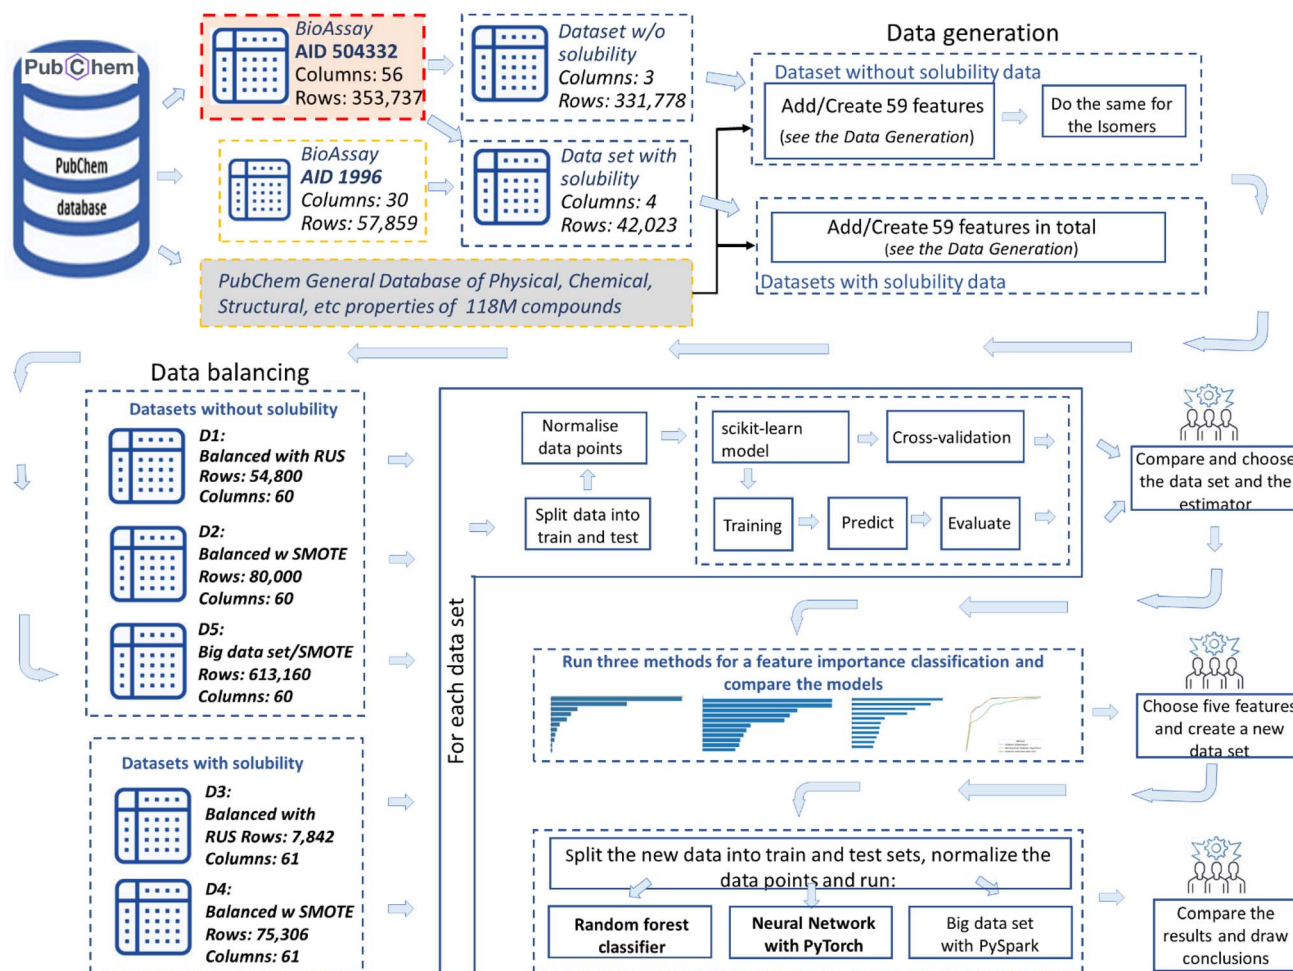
PubChem

PubChem database

BioAssay
AID 504332
Columns: 56
Rows: 353,737

Dataset w/o solubility
Columns: 3
Rows: 331,778

BioAssay
AID 1996
Columns: 30
Rows: 57,859

Data set with solubility
Columns: 4
Rows: 42,023

PubChem General Database of Physical, Chemical, Structural, etc properties of 118M compounds

Data generation

Dataset without solubility data

Add/Create 59 features
(see the Data Generation)

Do the same for the Isomers

Add/Create 59 features in total
(see the Data Generation)

Datasets with solubility data

Data balancing

Datasets without solubility

D1:
Balanced with RUS
Rows: 54,800
Columns: 60

D2:
Balanced w SMOTE
Rows: 80,000
Columns: 60

D5:
Big data set/SMOTE
Rows: 613,160
Columns: 60

Datasets with solubility

D3:
Balanced with RUS Rows: 7,842
Columns: 61

D4:
Balanced w SMOTE
Rows: 75,306
Columns: 61

For each data set

Normalise data points

Split data into train and test

scikit-learn model

Cross-validation

Training

Predict

Evaluate

Compare and choose the data set and the estimator

Run three methods for a feature importance classification and compare the models

Choose five features and create a new data set

Split the new data into train and test sets, normalize the data points and run:

Random forest classifier

Neural Network with PyTorch

Big data set with PySpark

Compare the results and draw conclusions